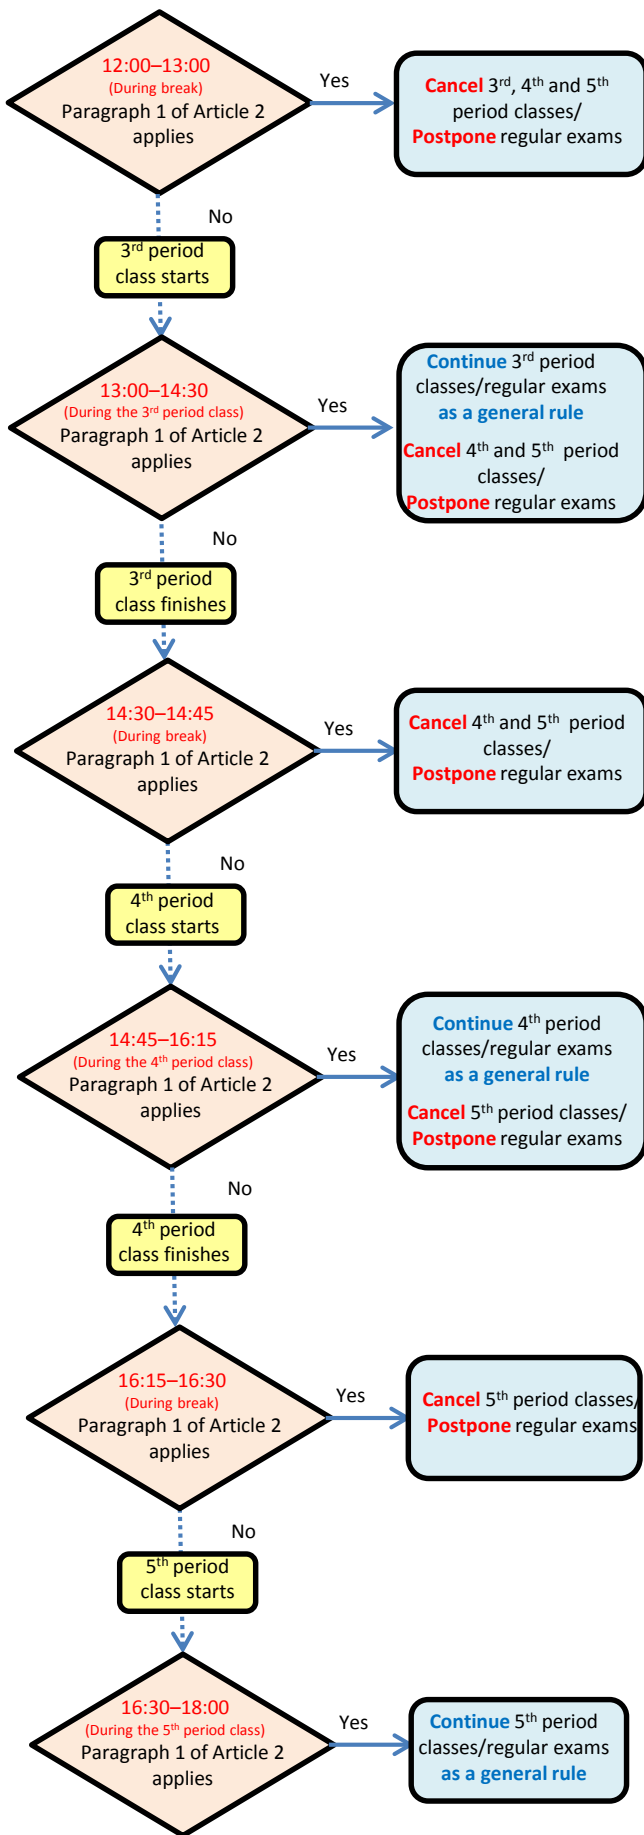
12:00–13:00
(During break)
Paragraph 1 of Article 2 applies

Yes

Cancel 3$^{rd}$, 4$^{th}$ and 5$^{th}$ period classes/
Postpone regular exams

No

3$^{rd}$ period class starts

13:00–14:30
(During the 3$^{rd}$ period class)
Paragraph 1 of Article 2 applies

Yes

Continue 3$^{rd}$ period classes/regular exams as a general rule
Cancel 4$^{th}$ and 5$^{th}$ period classes/
Postpone regular exams

No

3$^{rd}$ period class finishes

14:30–14:45
(During break)
Paragraph 1 of Article 2 applies

Yes

Cancel 4$^{th}$ and 5$^{th}$ period classes/
Postpone regular exams

No

4$^{th}$ period class starts

14:45–16:15
(During the 4$^{th}$ period class)
Paragraph 1 of Article 2 applies

Yes

Continue 4$^{th}$ period classes/regular exams as a general rule
Cancel 5$^{th}$ period classes/
Postpone regular exams

No

4$^{th}$ period class finishes

16:15–16:30
(During break)
Paragraph 1 of Article 2 applies

Yes

Cancel 5$^{th}$ period classes/
Postpone regular exams

No

5$^{th}$ period class starts

16:30–18:00
(During the 5$^{th}$ period class)
Paragraph 1 of Article 2 applies

Yes

Continue 5$^{th}$ period classes/regular exams as a general rule